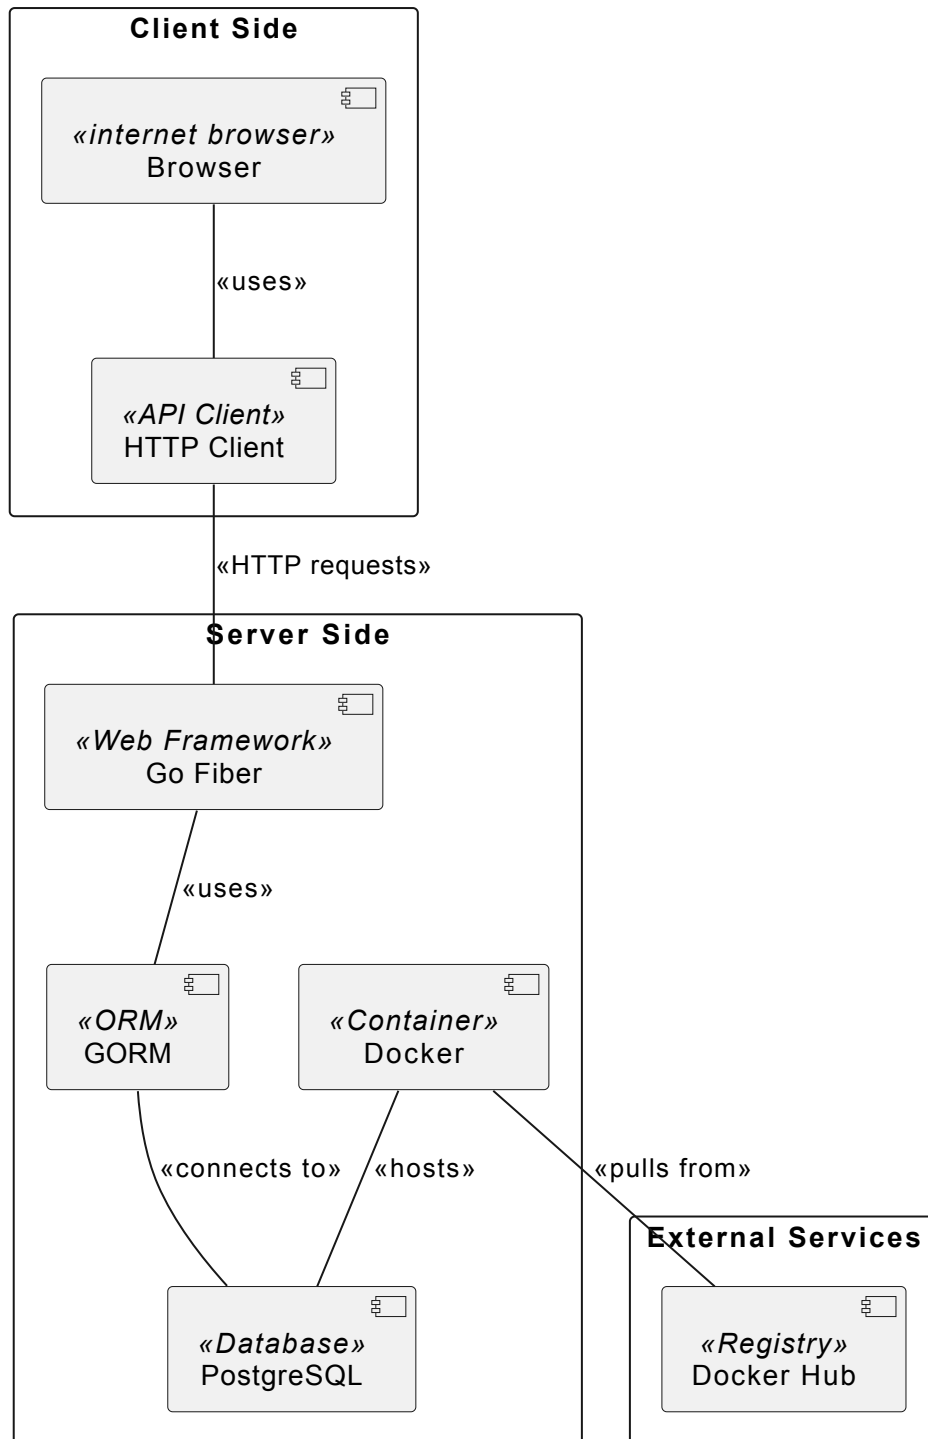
Client Side

«internet browser»
Browser

«uses»

«API Client»
HTTP Client

«HTTP requests»

Server Side

«Web Framework»
Go Fiber

«uses»

«ORM»
GORM

«Container»
Docker

«connects to»

«hosts»

«pulls from»

External Services

«Database»
PostgreSQL

«Registry»
Docker Hub